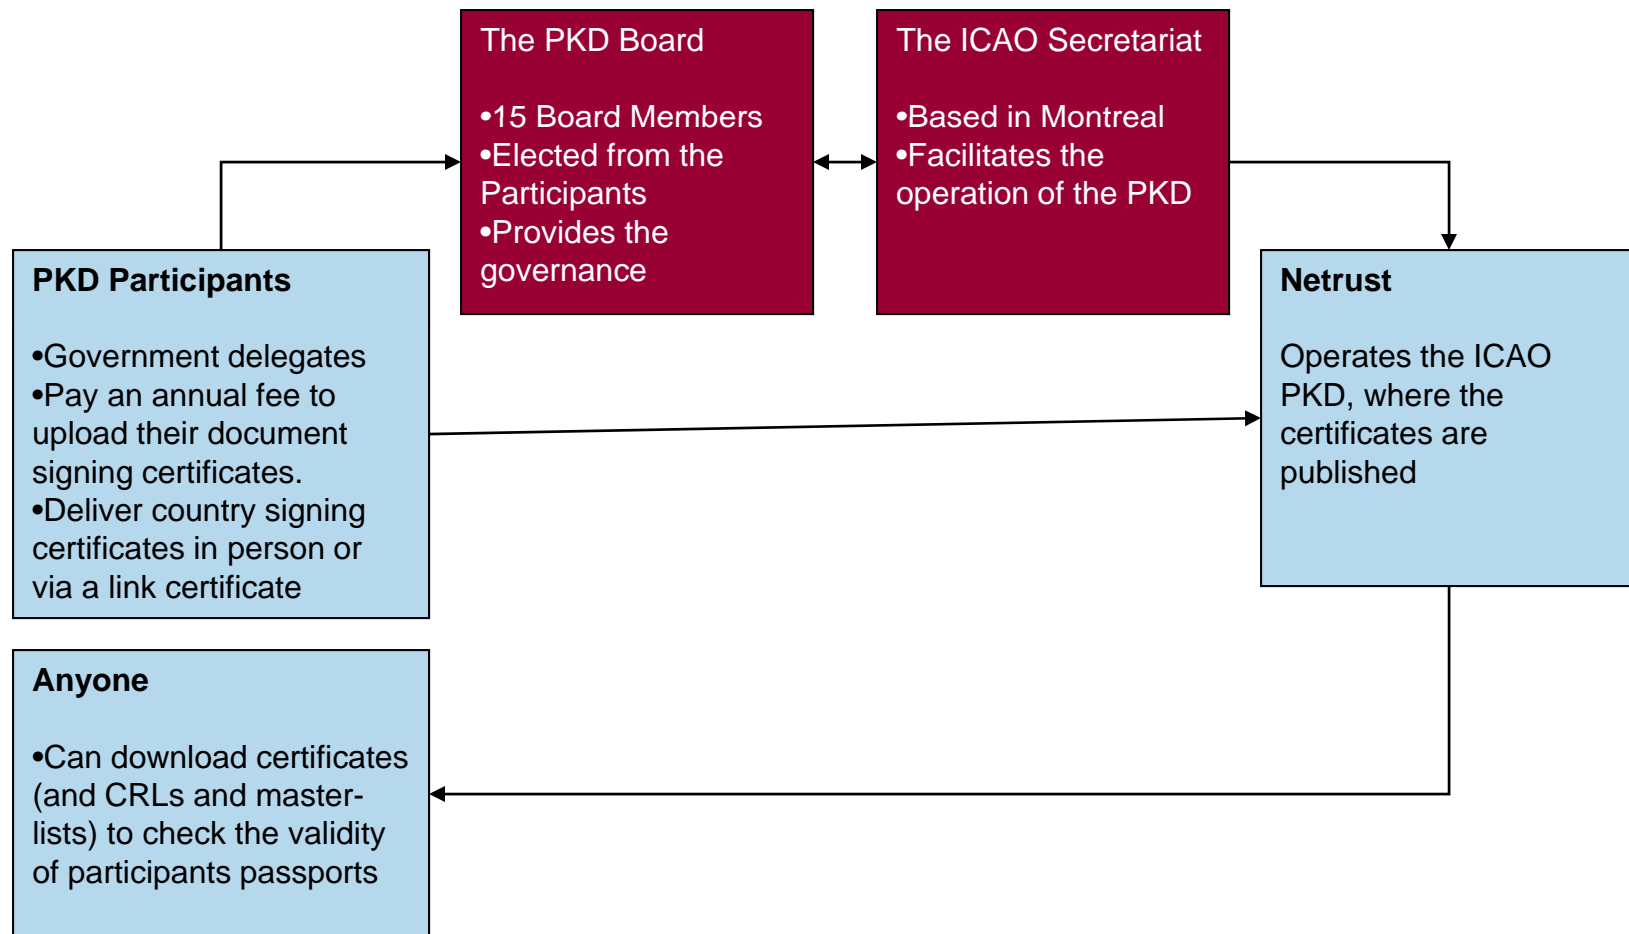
The PKD Board

•15 Board Members
•Elected from the Participants
•Provides the governance

The ICAO Secretariat

•Based in Montreal
•Facilitates the operation of the PKD

PKD Participants

•Government delegates
•Pay an annual fee to upload their document signing certificates.
•Deliver country signing certificates in person or via a link certificate

Netrust

Operates the ICAO PKD, where the certificates are published

Anyone

•Can download certificates (and CRLs and master-lists) to check the validity of participants passports